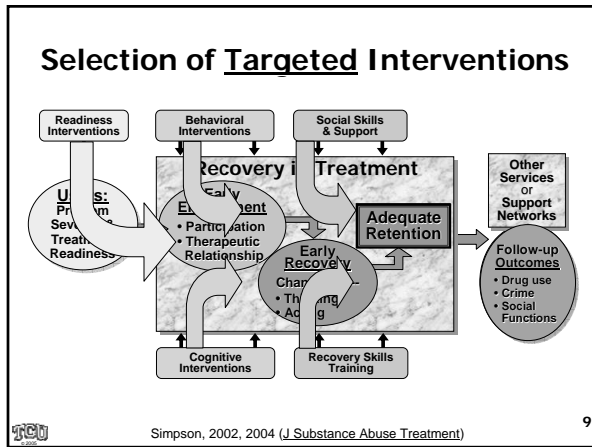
Selection of Targeted Interventions

Readiness Interventions

Behavioral Interventions

Social Skills & Support

Recovery i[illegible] Treatment

U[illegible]s:
Pr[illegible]
Sev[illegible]
Treat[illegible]
Readiness

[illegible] Early
E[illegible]ent
• Participation
• Therapeutic Relationship

Adequate Retention

Early Recove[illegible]
Cha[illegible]
• Th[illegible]g
• Ac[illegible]g

Other Services or Support Networks

Follow-up Outcomes
• Drug use
• Crime
• Social Functions

Cognitive Interventions

Recovery Skills Training

TCU
© 2005

Simpson, 2002, 2004 (J Substance Abuse Treatment)

9